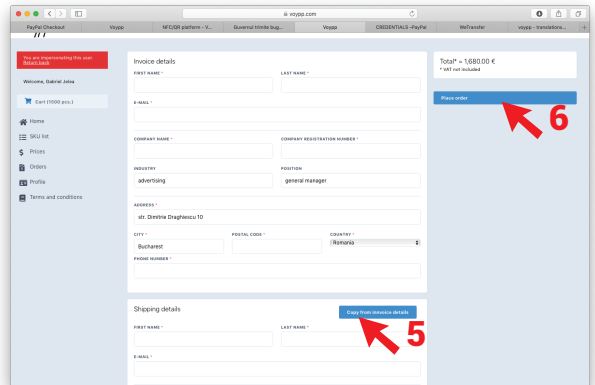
voypp.com

PayPal Checkout | Voypp | NFC/QR platform - V... | Guvernul trimite bug... | Voypp | CREDENTIALS - PayPal | WeTransfer | voypp - translations...

You are impersonating this user. Return back

Welcome, Gabriel Jeloa

Cart (1000 pcs.)

Home
SKU list
Prices
Orders
Profile
Terms and conditions

Invoice details

FIRST NAME *
LAST NAME *
E-MAIL *
COMPANY NAME *
COMPANY REGISTRATION NUMBER *
INDUSTRY
advertising
POSITION
general manager
ADDRESS *
str. Dimitrie Draghiescu 10
CITY *
Bucharest
POSTAL CODE *
COUNTRY *
Romania
PHONE NUMBER *

Shipping details

Copy from invoice details

FIRST NAME *
LAST NAME *
E-MAIL *

Total* = 1,680.00 €
* VAT not included

Place order

6

5